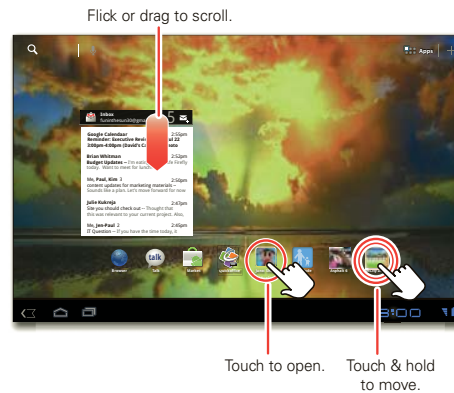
Flick or drag to scroll.

Apps

Inbox

5

Google Calendaer Reminder: Executive Revi

2:55pm

2:00pm - 4:00pm (David's C

Brian Whitman

2:52pm

Budget Updates — I'm curr

today. Want to meet for lunch

Me, Paul, Kim 3

2:50pm

content updates for marketing materials —

Sounds like a plan. Let's move forward for now

Julie Kukreja

2:49pm

Site you should check out — Thought that this was relevant to your current project. Also,

Me, Jan-Paul 2

2:45pm

IT Question — If you have the time today, it

Browser

talk

Talk

Market

Gallery

8:00

Touch to open.

Touch & hold to move.